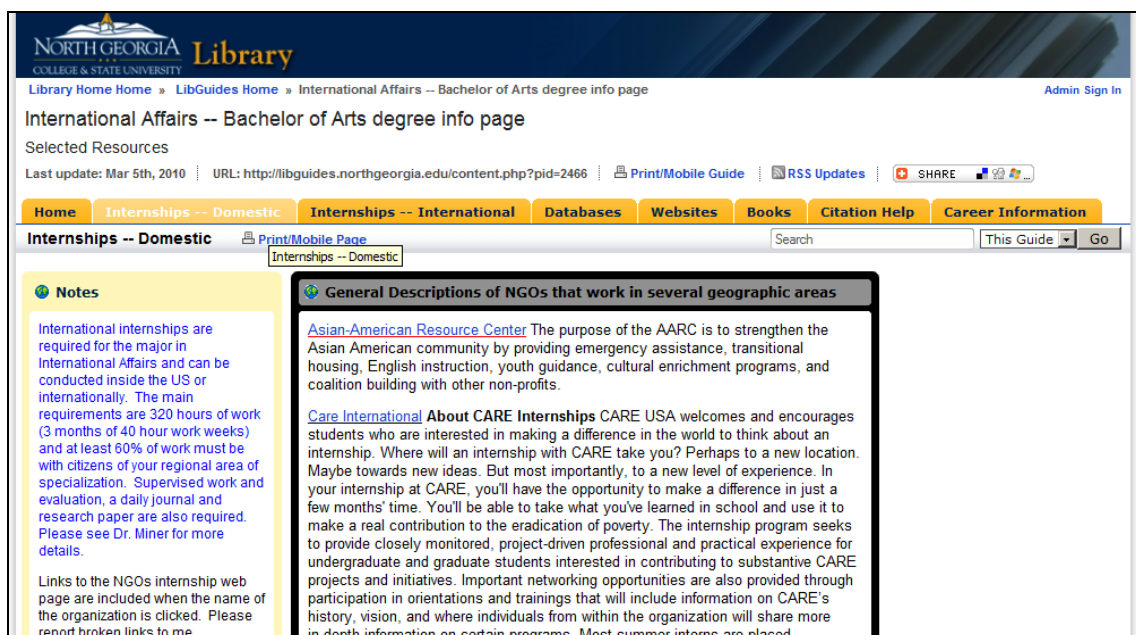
NORTH GEORGIA COLLEGE & STATE UNIVERSITY Library

Library Home Home » LibGuides Home » International Affairs -- Bachelor of Arts degree info page

Admin Sign In

International Affairs -- Bachelor of Arts degree info page

Selected Resources

Last update: Mar 5th, 2010 | URL: http://libguides.northgeorgia.edu/content.php?pid=2466 | Print/Mobile Guide | RSS Updates | SHARE

Home | Internships -- Domestic | Internships -- International | Databases | Websites | Books | Citation Help | Career Information

Internships -- Domestic Print/Mobile Page

Internships -- Domestic

Search | This Guide | Go

Notes

International internships are required for the major in International Affairs and can be conducted inside the US or internationally. The main requirements are 320 hours of work (3 months of 40 hour work weeks) and at least 60% of work must be with citizens of your regional area of specialization. Supervised work and evaluation, a daily journal and research paper are also required. Please see Dr. Miner for more details.

Links to the NGOs internship web page are included when the name of the organization is clicked. Please report broken links to me.

General Descriptions of NGOs that work in several geographic areas

Asian-American Resource Center The purpose of the AARC is to strengthen the Asian American community by providing emergency assistance, transitional housing, English instruction, youth guidance, cultural enrichment programs, and coalition building with other non-profits.

Care International About CARE Internships CARE USA welcomes and encourages students who are interested in making a difference in the world to think about an internship. Where will an internship with CARE take you? Perhaps to a new location. Maybe towards new ideas. But most importantly, to a new level of experience. In your internship at CARE, you'll have the opportunity to make a difference in just a few months' time. You'll be able to take what you've learned in school and use it to make a real contribution to the eradication of poverty. The internship program seeks to provide closely monitored, project-driven professional and practical experience for undergraduate and graduate students interested in contributing to substantive CARE projects and initiatives. Important networking opportunities are also provided through participation in orientations and trainings that will include information on CARE's history, vision, and where individuals from within the organization will share more in-depth information on certain programs. Most summer interns are placed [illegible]